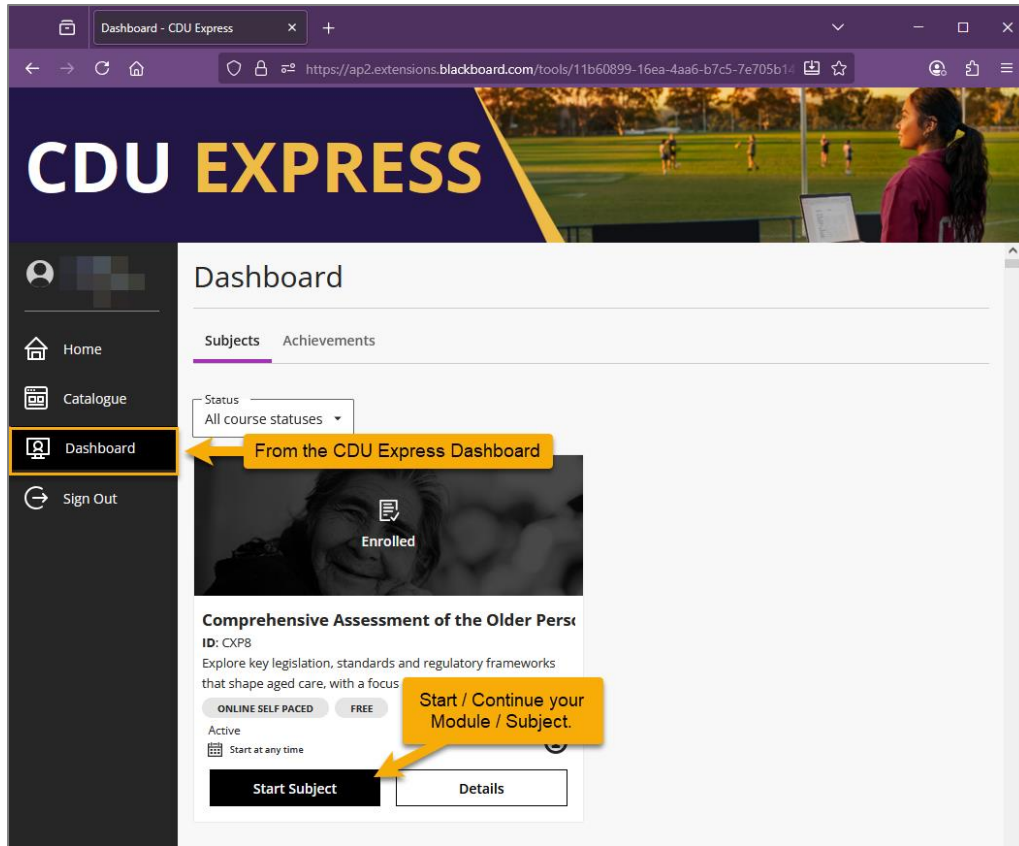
Dashboard - CDU Express

https://ap2.extensions.blackboard.com/tools/11b60899-16ea-4aa6-b7c5-7e705b14

CDU EXPRESS

Home

Catalogue

Dashboard

Sign Out

Dashboard

Subjects Achievements

Status
All course statuses

From the CDU Express Dashboard

Enrolled

Comprehensive Assessment of the Older Pers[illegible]

ID: CXP8

Explore key legislation, standards and regulatory frameworks that shape aged care, with a focus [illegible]

ONLINE SELF PACED FREE

Active

Start at any time

Start / Continue your Module / Subject.

Start Subject

Details